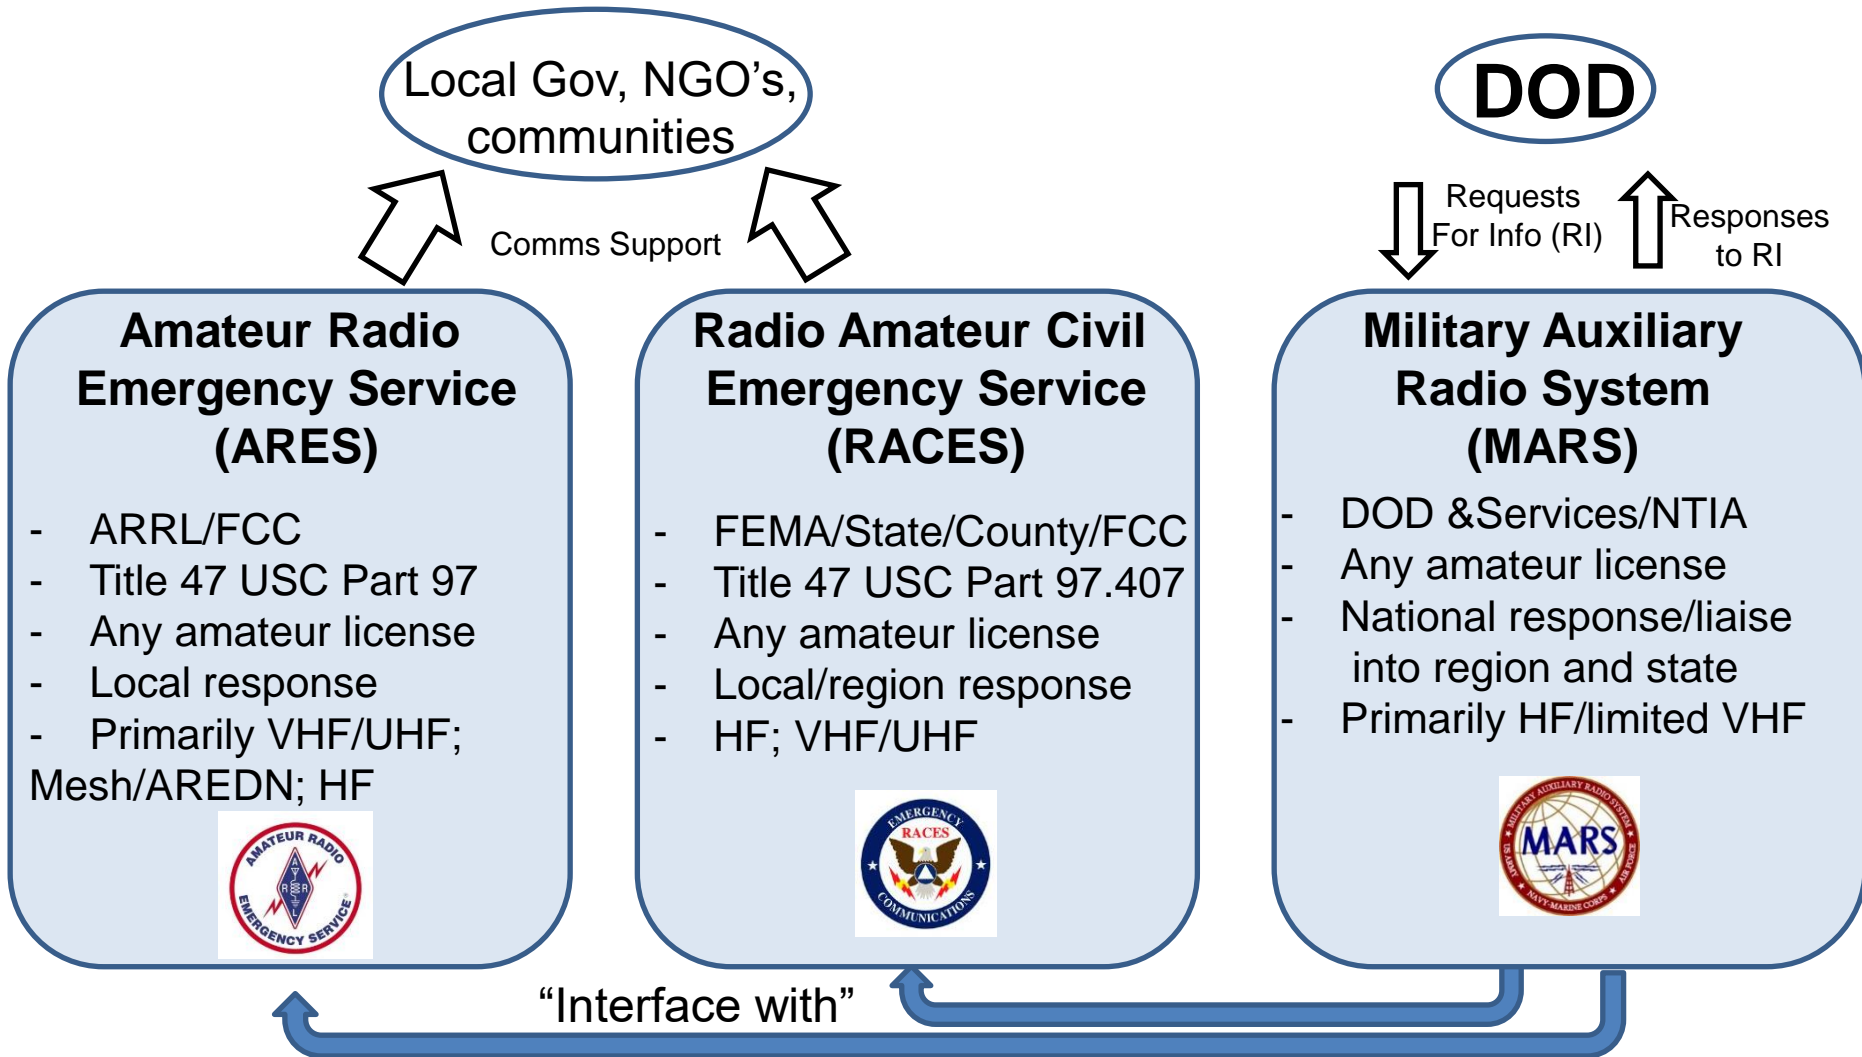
Local Gov, NGO's, communities

DOD

Comms Support

Requests For Info (RI)

Responses to RI

Amateur Radio Emergency Service (ARES)

- ARRL/FCC
- Title 47 USC Part 97
- Any amateur license
- Local response
- Primarily VHF/UHF; Mesh/AREDN; HF

AMATEUR RADIO EMERGENCY SERVICE

Radio Amateur Civil Emergency Service (RACES)

- FEMA/State/County/FCC
- Title 47 USC Part 97.407
- Any amateur license
- Local/region response
- HF; VHF/UHF

EMERGENCY RACES COMMUNICATIONS

Military Auxiliary Radio System (MARS)

- DOD &Services/NTIA
- Any amateur license
- National response/liaise into region and state
- Primarily HF/limited VHF

MILITARY AUXILIARY RADIO SYSTEM MARS US ARMY AIR FORCE NAVY-MARINE CORPS

"Interface with"